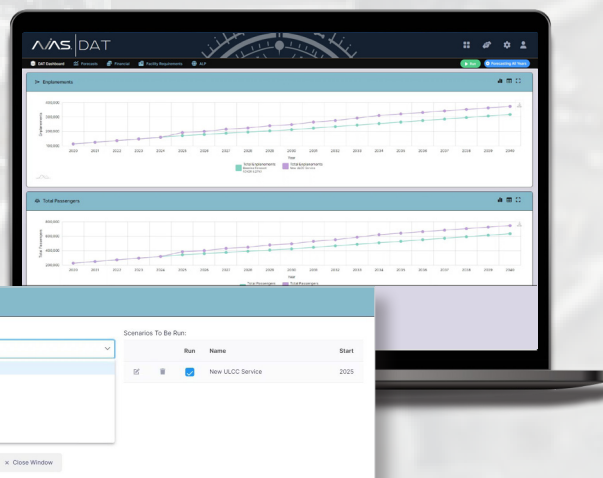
AVIAS | DAT

DAT Dashboard  Forecasts  Financial  Facility Requirements  ALP

Run  Forecasting All Years

Enplanements

400,000
300,000
200,000
100,000

Enplanements

2020 2021 2022 2023 2024 2025 2026 2027 2028 2029 2030 2031 2032 2033 2034 2035 2036 2037 2038 2039 2040

Year

Total Enplanements  Total Enplanements New ULCC Service

Total Passengers

800,000
600,000
400,000
200,000

Total Passengers

2020 2021 2022 2023 2024 2025 2026 2027 2028 2029 2030 2031 2032 2033 2034 2035 2036 2037 2038 2039 2040

Year

Total Passengers  Total Passengers

Scenarios To Be Run:

| | | Run | Name | Start |
|---|---|---|---|---|
| | | | New ULCC Service | 2025 |

× Close Window